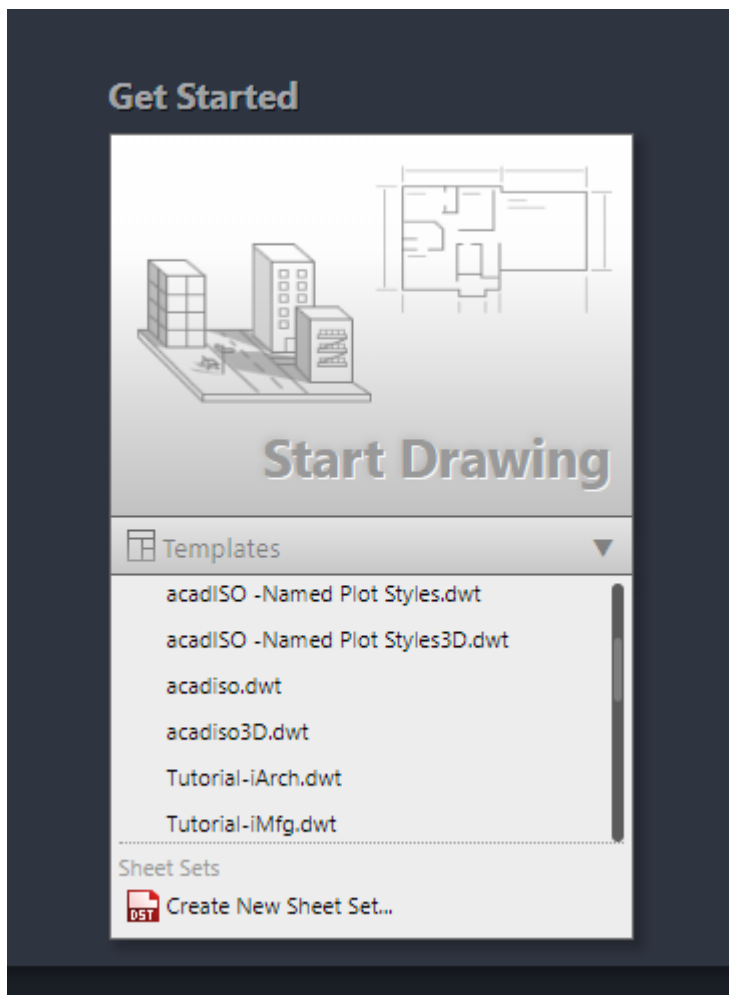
Get Started

Start Drawing

Templates

acadISO -Named Plot Styles.dwt

acadISO -Named Plot Styles3D.dwt

acadiso.dwt

acadiso3D.dwt

Tutorial-iArch.dwt

Tutorial-iMfg.dwt

Sheet Sets

DST

Create New Sheet Set...